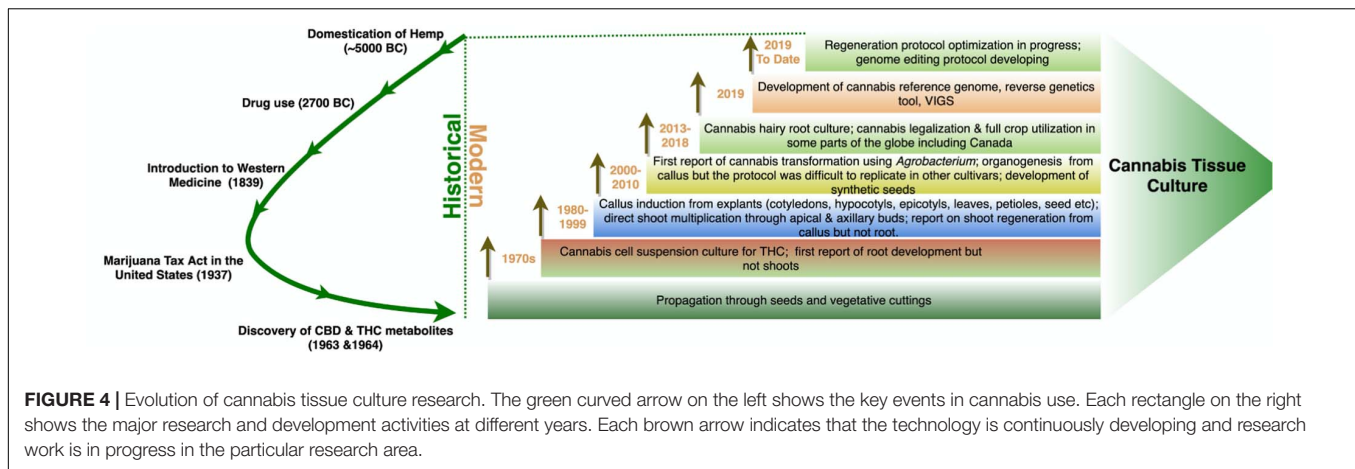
Domestication of Hemp (~5000 BC)

Drug use (2700 BC)

Introduction to Western Medicine (1839)

Marijuana Tax Act in the United States (1937)

Discovery of CBD & THC metabolites (1963 &1964)

Historical

Modern

2019 To Date

Regeneration protocol optimization in progress; genome editing protocol developing

2019

Development of cannabis reference genome, reverse genetics tool, VIGS

2013-2018

Cannabis hairy root culture; cannabis legalization & full crop utilization in some parts of the globe including Canada

2000-2010

First report of cannabis transformation using *Agrobacterium*; organogenesis from callus but the protocol was difficult to replicate in other cultivars; development of synthetic seeds

1980-1999

Callus induction from explants (cotyledons, hypocotyls, epicotyls, leaves, petioles, seed etc); direct shoot multiplication through apical & axillary buds; report on shoot regeneration from callus but not root.

1970s

Cannabis cell suspension culture for THC; first report of root development but not shoots

Propagation through seeds and vegetative cuttings

Cannabis Tissue Culture

**FIGURE 4 |** Evolution of cannabis tissue culture research. The green curved arrow on the left shows the key events in cannabis use. Each rectangle on the right shows the major research and development activities at different years. Each brown arrow indicates that the technology is continuously developing and research work is in progress in the particular research area.